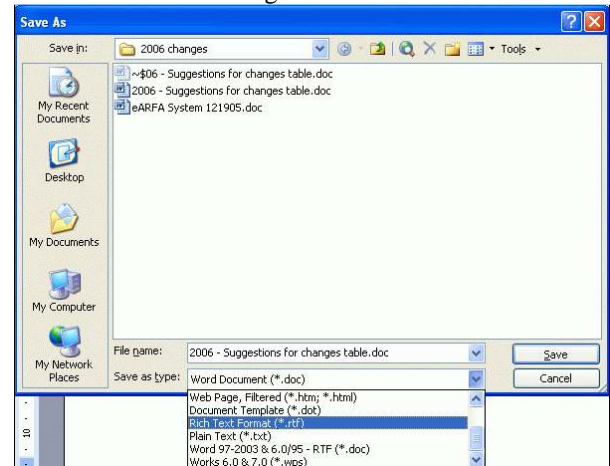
Save As

Save in: 2006 changes

Tools

~$06 - Suggestions for changes table.doc
2006 - Suggestions for changes table.doc
eARFA System 121905.doc

My Recent Documents

Desktop

My Documents

My Computer

My Network Places

File name: 2006 - Suggestions for changes table.doc

Save as type: Word Document (*.doc)

Save

Cancel

Web Page, Filtered (*.htm; *.html)
Document Template (*.dot)
Rich Text Format (*.rtf)
Plain Text (*.txt)
Word 97-2003 & 6.0/95 - RTF (*.doc)
Works 6.0 & 7.0 (*.wps)

10